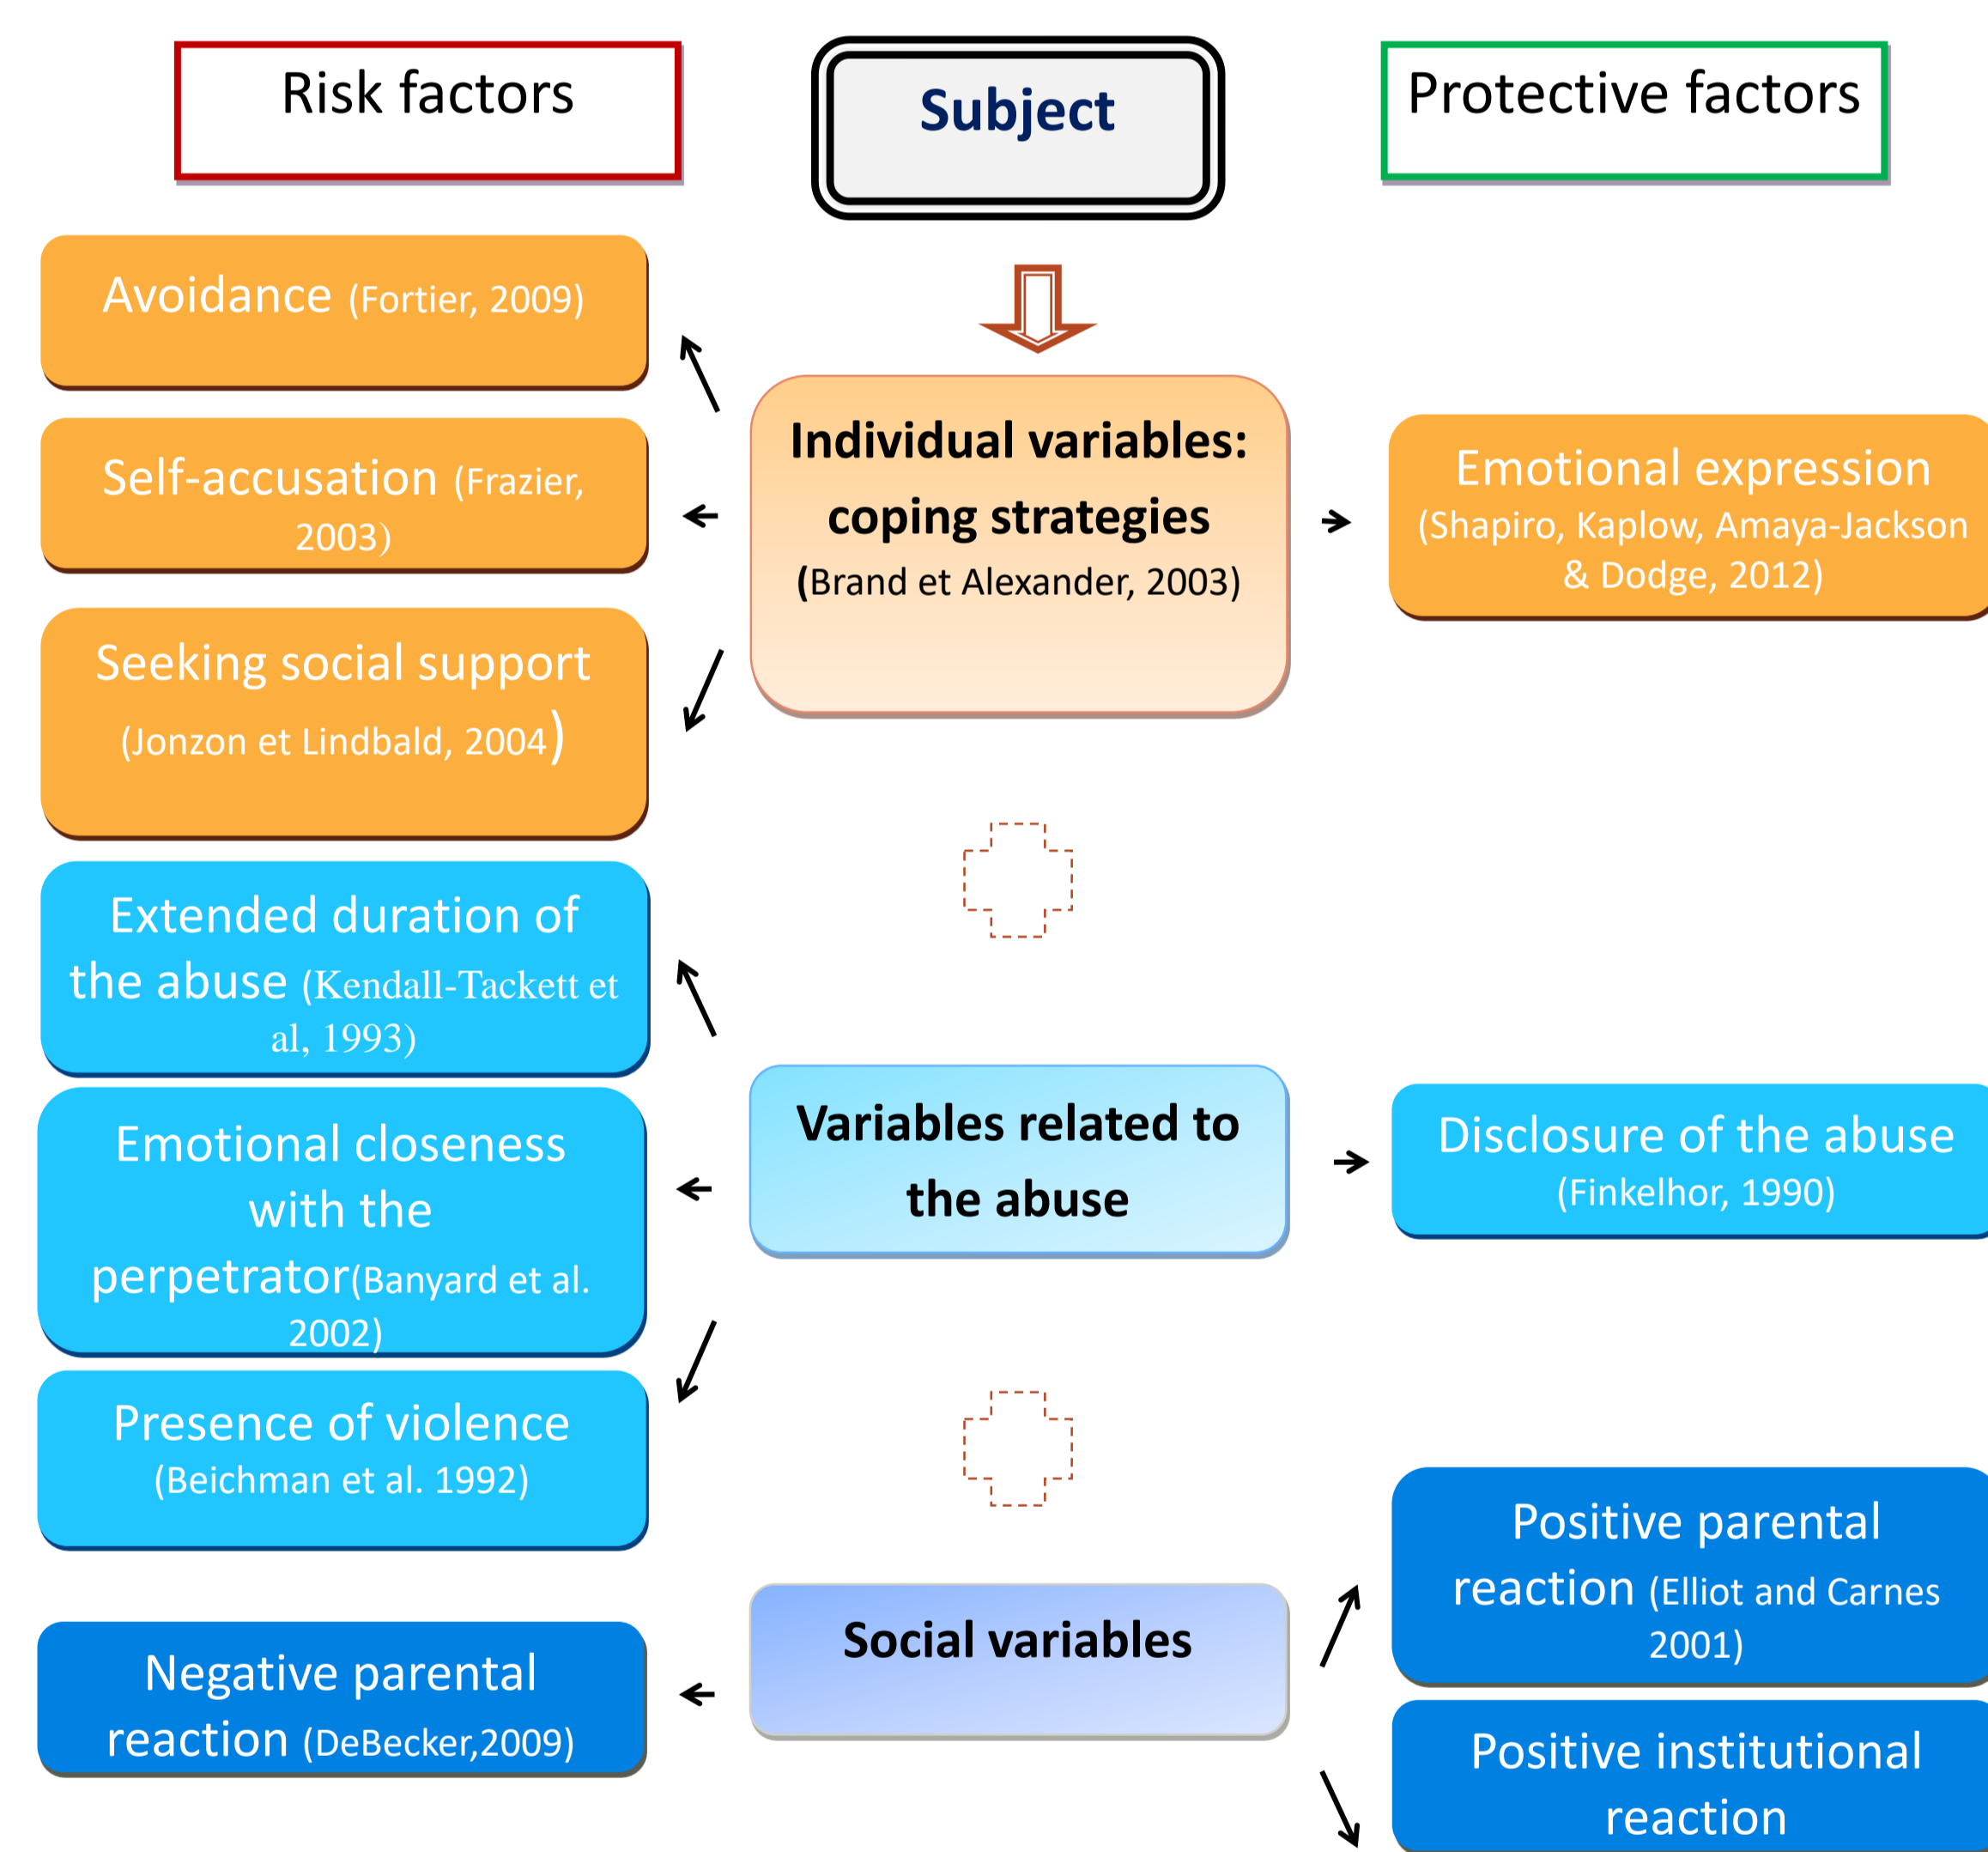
Risk factors

Subject

Protective factors

Avoidance (Fortier, 2009)

Self-accusation (Frazier, 2003)

Seeking social support (Jonzon et Lindbald, 2004)

Individual variables: coping strategies (Brand et Alexander, 2003)

Emotional expression (Shapiro, Kaplow, Amaya-Jackson & Dodge, 2012)

Extended duration of the abuse (Kendall-Tackett et al, 1993)

Emotional closeness with the perpetrator(Banyard et al. 2002)

Presence of violence (Beichman et al. 1992)

Variables related to the abuse

Disclosure of the abuse (Finkelhor, 1990)

Negative parental reaction (DeBecker,2009)

Social variables

Positive parental reaction (Elliot and Carnes 2001)

Positive institutional reaction